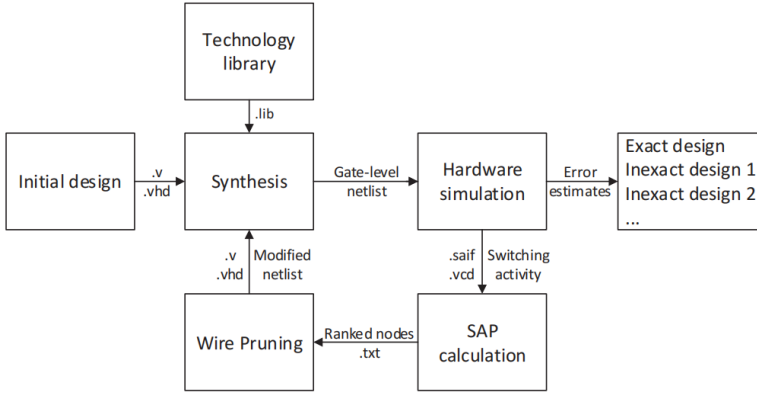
Technology library

.lib

Initial design

.v
.vhd

Synthesis

Gate-level netlist

Hardware simulation

Error estimates

Exact design
Inexact design 1
Inexact design 2
...

.v
.vhd

Modified netlist

.saif
.vcd

Switching activity

Wire Pruning

Ranked nodes
.txt

SAP calculation